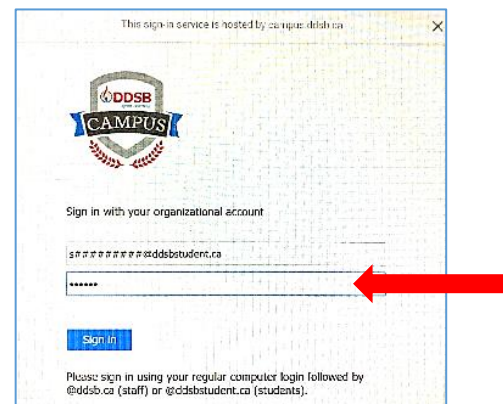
This sign-in service is hosted by campus.ddsb.ca

×

DDSB

CAMPUS

Sign in with your organizational account

s#########@ddsbstudent.ca

•••••••

Sign in

Please sign in using your regular computer login followed by @ddsb.ca (staff) or @ddsbstudent.ca (students).